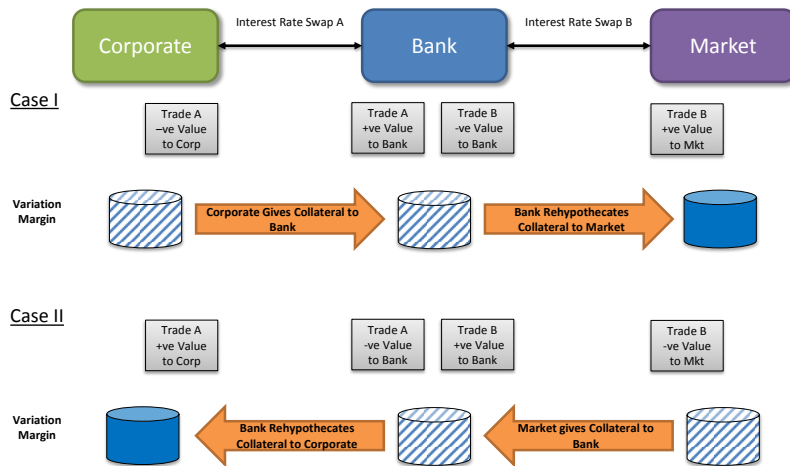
Corporate

Interest Rate Swap A

Bank

Interest Rate Swap B

Market

Case I

Trade A –ve Value to Corp

Trade A +ve Value to Bank

Trade B -ve Value to Bank

Trade B +ve Value to Mkt

Variation Margin

Corporate Gives Collateral to Bank

Bank Rehypothecates Collateral to Market

Case II

Trade A +ve Value to Corp

Trade A -ve Value to Bank

Trade B +ve Value to Bank

Trade B -ve Value to Mkt

Variation Margin

Bank Rehypothecates Collateral to Corporate

Market gives Collateral to Bank